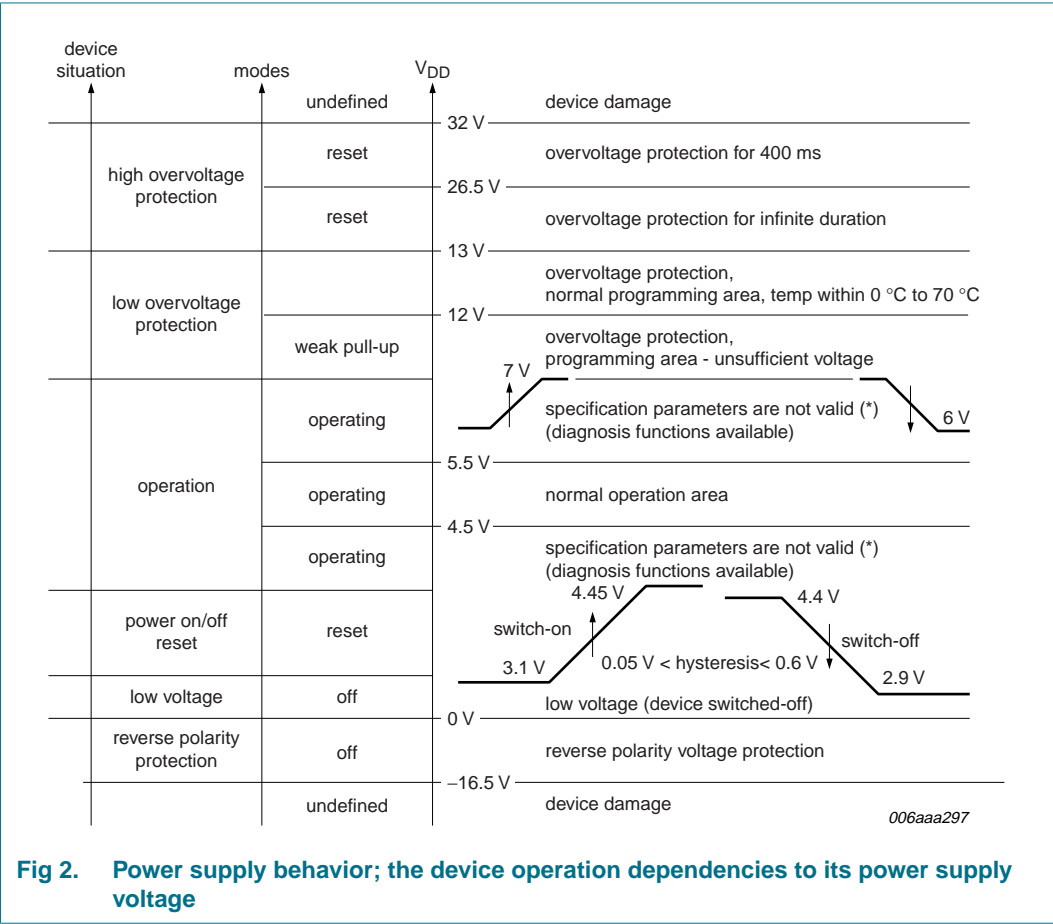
device situation

modes

$V_{DD}$

undefined

device damage

32 V

high overvoltage protection

reset

overvoltage protection for 400 ms

26.5 V

reset

overvoltage protection for infinite duration

13 V

low overvoltage protection

overvoltage protection, normal programming area, temp within 0 °C to 70 °C

12 V

weak pull-up

overvoltage protection, programming area - unsufficient voltage

7 V

operation

operating

specification parameters are not valid (*) (diagnosis functions available)

6 V

5.5 V

operating

normal operation area

4.5 V

operating

specification parameters are not valid (*) (diagnosis functions available)

power on/off reset

reset

4.45 V

4.4 V

switch-on

switch-off

3.1 V

0.05 V < hysteresis< 0.6 V

2.9 V

low voltage

off

low voltage (device switched-off)

0 V

reverse polarity protection

off

reverse polarity voltage protection

–16.5 V

undefined

device damage

006aaa297

Fig 2. Power supply behavior; the device operation dependencies to its power supply voltage